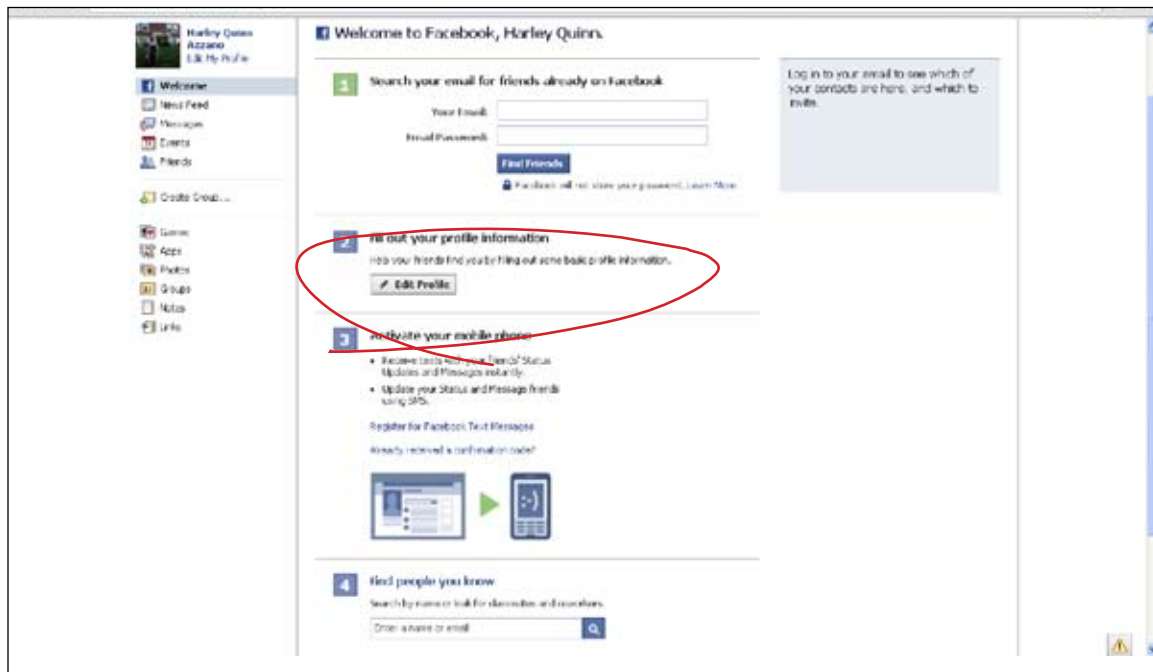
Harley Quinn Azzano
Edit My Profile

Welcome
News Feed
Messages
Events
Friends

Create Group...

Games
Apps
Photos
Groups
Notes
Links

Welcome to Facebook, Harley Quinn.

1 Search your email for friends already on Facebook

Your Email:
Email Password:
Find Friends
Facebook will not store your password. Learn More

Log in to your email to see which of your contacts are here, and which to invite.

2 Fill out your profile information
Help your friends find you by filling out some basic profile information.
Edit Profile

3 Activate your mobile phone
• Receive texts from your friends' Status Updates and Messages instantly.
• Update your Status and Message friends using SMS.

Register for Facebook Text Messages

Already received a confirmation code?

4 Find people you know
Search by name or look for classmates and coworkers.
Enter a name or email